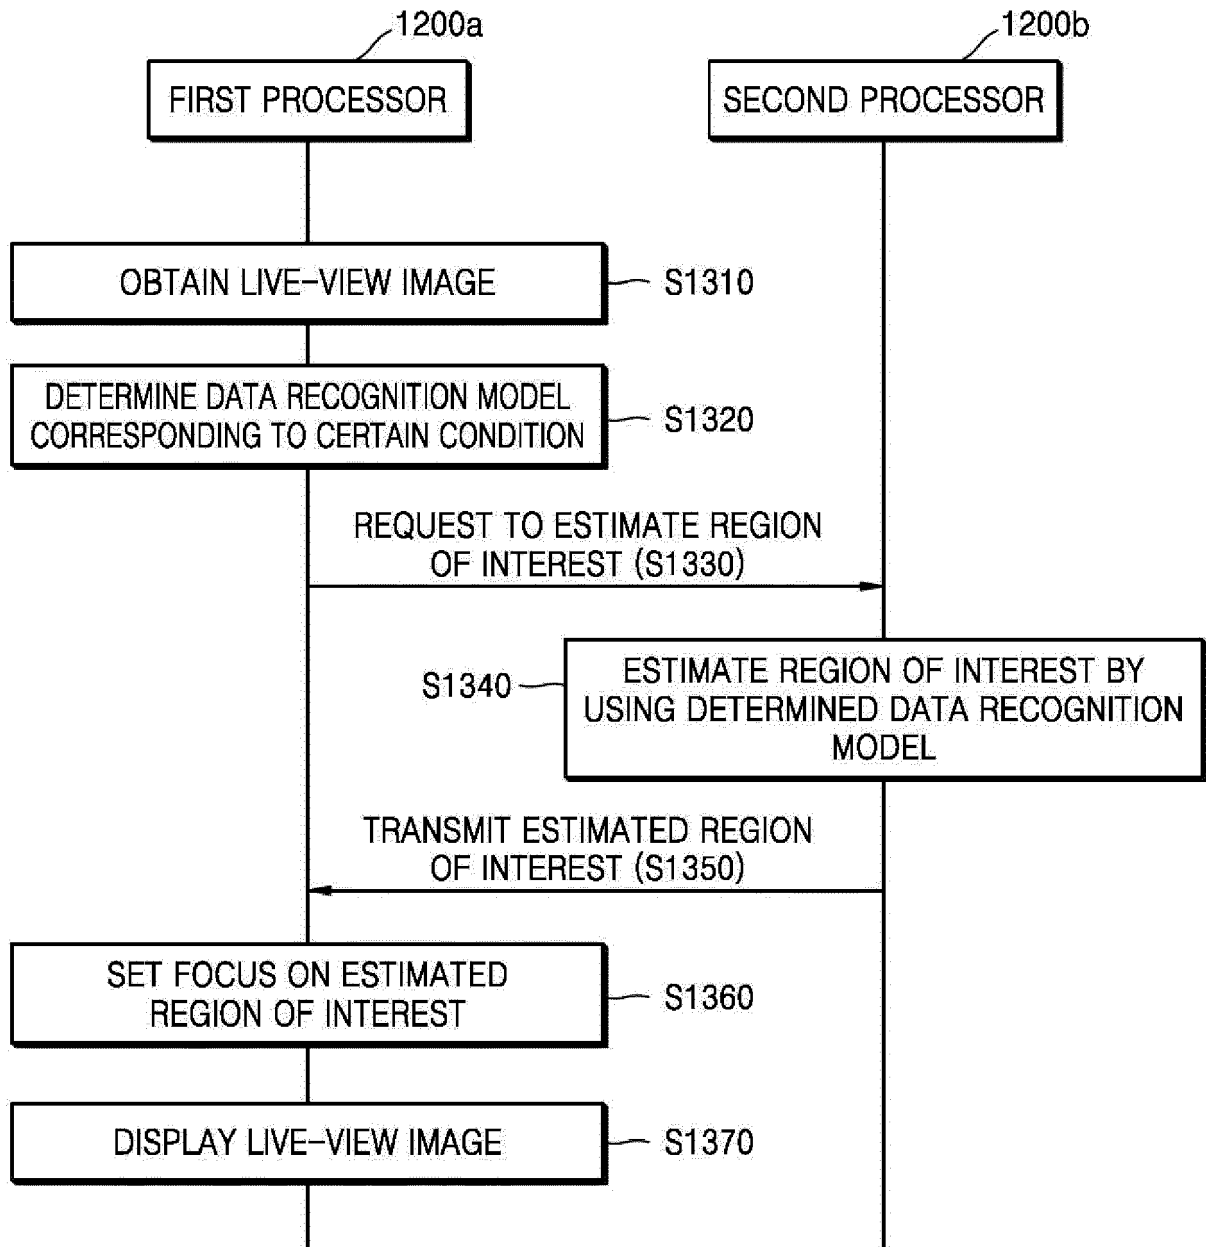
1200a

FIRST PROCESSOR

1200b

SECOND PROCESSOR

OBTAIN LIVE-VIEW IMAGE

S1310

DETERMINE DATA RECOGNITION MODEL CORRESPONDING TO CERTAIN CONDITION

S1320

REQUEST TO ESTIMATE REGION OF INTEREST (S1330)

S1340

ESTIMATE REGION OF INTEREST BY USING DETERMINED DATA RECOGNITION MODEL

TRANSMIT ESTIMATED REGION OF INTEREST (S1350)

SET FOCUS ON ESTIMATED REGION OF INTEREST

S1360

DISPLAY LIVE-VIEW IMAGE

S1370